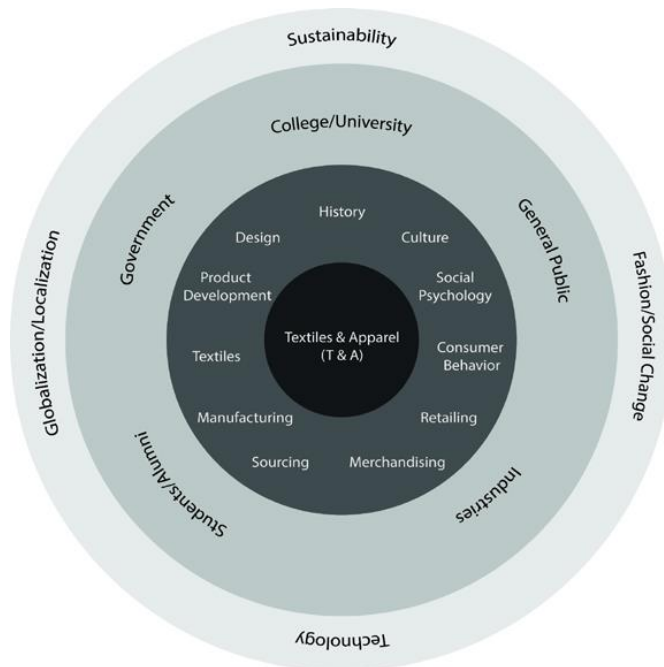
Sustainability

Globalization/Localization

Fashion/Social Change

Technology

College/University

Government

General Public

Students/Alumni

Industries

History

Design

Culture

Product Development

Social Psychology

Textiles

Consumer Behavior

Manufacturing

Retailing

Sourcing

Merchandising

Textiles & Apparel (T & A)